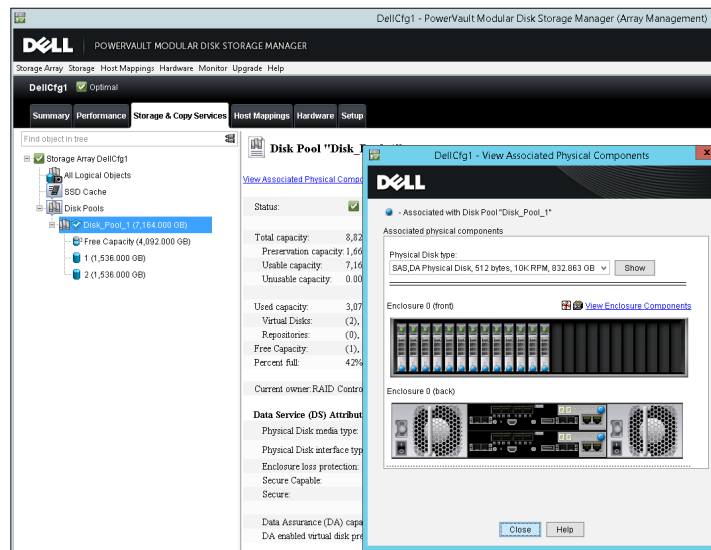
DellCfg1 - PowerVault Modular Disk Storage Manager (Array Management)

DELL | POWERVAULT MODULAR DISK STORAGE MANAGER

Storage Array Storage Host Mappings Hardware Monitor Upgrade Help

DellCfg1 Optimal

Summary Performance Storage & Copy Services Host Mappings Hardware Setup

Find object in tree

Storage Array DellCfg1
All Logical Objects
SSD Cache
Disk Pools
Disk_Pool_1 (7,164.000 GB)
Free Capacity (4,092.000 GB)
1 (1,536.000 GB)
2 (1,536.000 GB)

Disk Pool "Disk_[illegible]

View Associated Physical Compo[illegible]

Status:

Total capacity: 8,82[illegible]
Preservation capacity: 1,66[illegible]
Usable capacity: 7,16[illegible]
Unusable capacity: 0.00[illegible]

Used capacity: 3,07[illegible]
Virtual Disks: (2),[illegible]
Repositories: (0),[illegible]
Free Capacity: (1),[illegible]
Percent full: 42%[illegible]

Current owner: RAID Contro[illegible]

Data Service (DS) Attribut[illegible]
Physical Disk media type:
Physical Disk interface typ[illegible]
Enclosure loss protection:
Secure Capable:
Secure:

Data Assurance (DA) capa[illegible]
DA enabled virtual disk pre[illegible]

DellCfg1 - View Associated Physical Components

DELL

- Associated with Disk Pool "Disk_Pool_1"

Associated physical components

Physical Disk type:
SAS,DA Physical Disk, 512 bytes, 10K RPM, 832.863 GB
Show

Enclosure 0 (front)
View Enclosure Components

Enclosure 0 (back)

Close Help